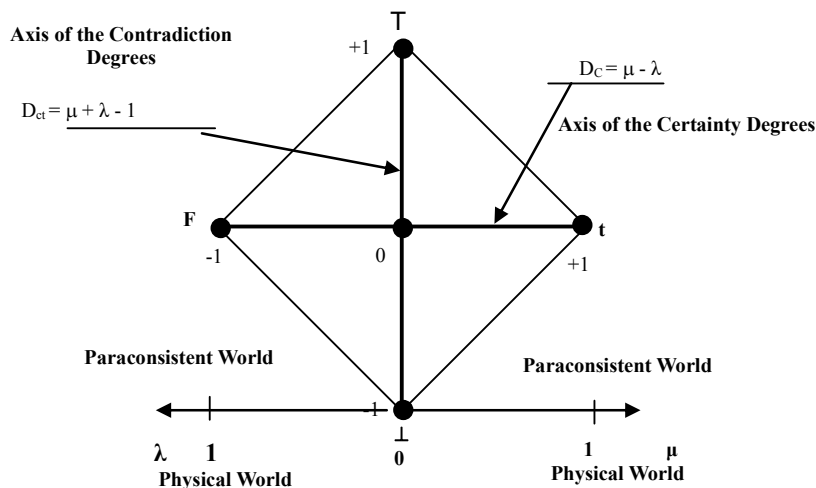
Axis of the Contradiction Degrees

T

+1

$D_C = \mu - \lambda$

$D_{ct} = \mu + \lambda - 1$

Axis of the Certainty Degrees

F

t

-1

0

+1

Paraconsistent World

Paraconsistent World

-1

⊥

$\lambda$ 1

0

1 $\mu$

Physical World

Physical World